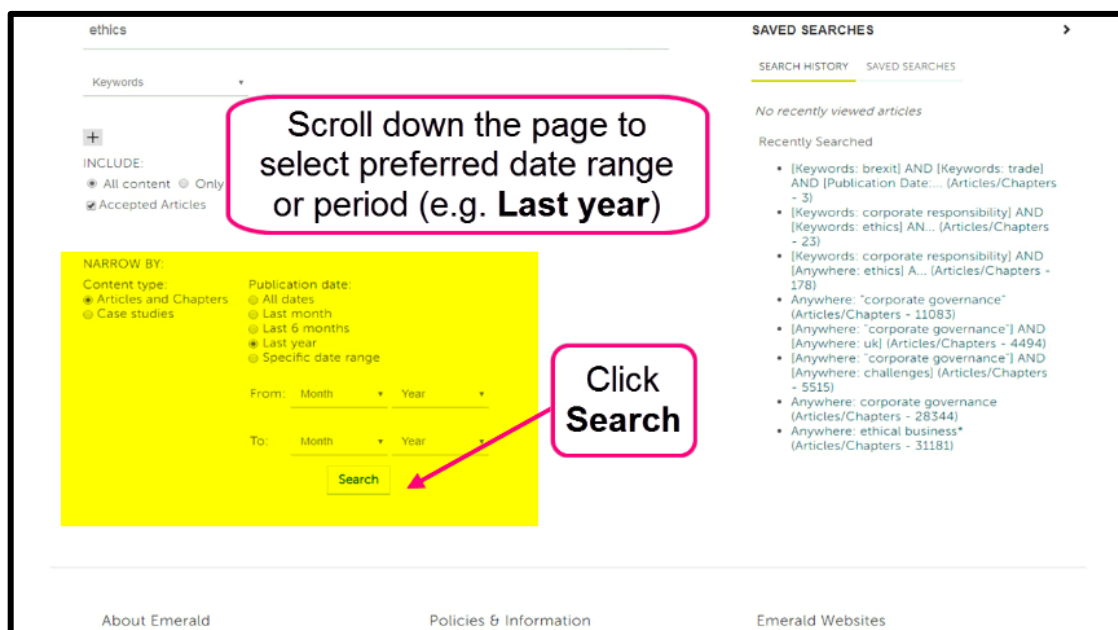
ethics

Keywords

+

INCLUDE:

All content Only

Accepted Articles

Scroll down the page to select preferred date range or period (e.g. **Last year**)

NARROW BY:

Content type:
Articles and Chapters
Case studies

Publication date:
All dates
Last month
Last 6 months
Last year
Specific date range

From: Month Year

To: Month Year

Search

Click **Search**

SAVED SEARCHES

SEARCH HISTORY SAVED SEARCHES

No recently viewed articles

Recently Searched

- [Keywords: brexit] AND [Keywords: trade] AND [Publication Date:... (Articles/Chapters - 3)
- [Keywords: corporate responsibility] AND [Keywords: ethics] AN... (Articles/Chapters - 23)
- [Keywords: corporate responsibility] AND [Anywhere: ethics] A... (Articles/Chapters - 178)
- Anywhere: "corporate governance" (Articles/Chapters - 11083)
- [Anywhere: "corporate governance"] AND [Anywhere: uk] (Articles/Chapters - 4494)
- [Anywhere: "corporate governance"] AND [Anywhere: challenges] (Articles/Chapters - 5515)
- Anywhere: corporate governance (Articles/Chapters - 28344)
- Anywhere: ethical business* (Articles/Chapters - 31181)

About Emerald

Policies & Information

Emerald Websites